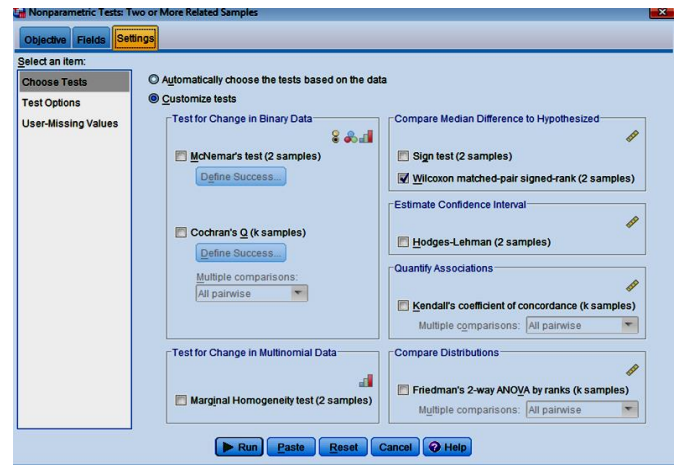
Nonparametric Tests: Two or More Related Samples

Objective | Fields | Settings

Select an item:

Choose Tests
Test Options
User-Missing Values

Automatically choose the tests based on the data
Customize tests

Test for Change in Binary Data

McNemar's test (2 samples)
Define Success...

Cochran's Q (k samples)
Define Success...
Multiple comparisons:
All pairwise

Test for Change in Multinomial Data

Marginal Homogeneity test (2 samples)

Compare Median Difference to Hypothesized

Sign test (2 samples)
Wilcoxon matched-pair signed-rank (2 samples)

Estimate Confidence Interval

Hodges-Lehman (2 samples)

Quantify Associations

Kendall's coefficient of concordance (k samples)
Multiple comparisons: All pairwise

Compare Distributions

Friedman's 2-way ANOVA by ranks (k samples)
Multiple comparisons: All pairwise

Run | Paste | Reset | Cancel | Help